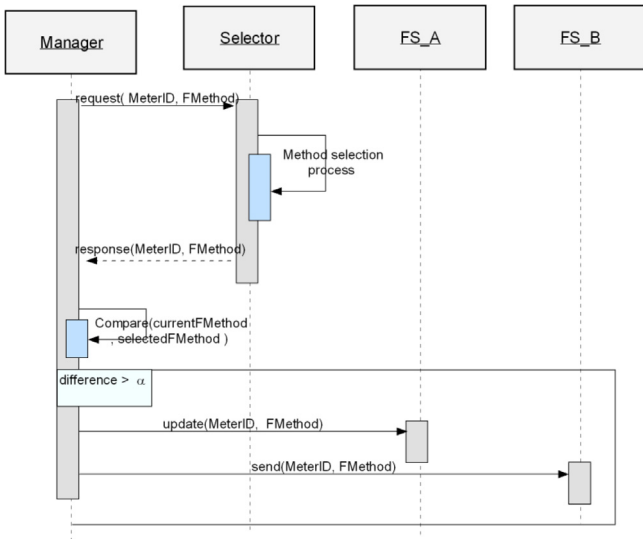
Manager

Selector

FS_A

FS_B

request( MeterID, FMethod)

Method selection process

response(MeterID, FMethod)

Compare(currentFMethod , selectedFMethod )

difference > $\alpha$

update(MeterID, FMethod)

send(MeterID, FMethod)